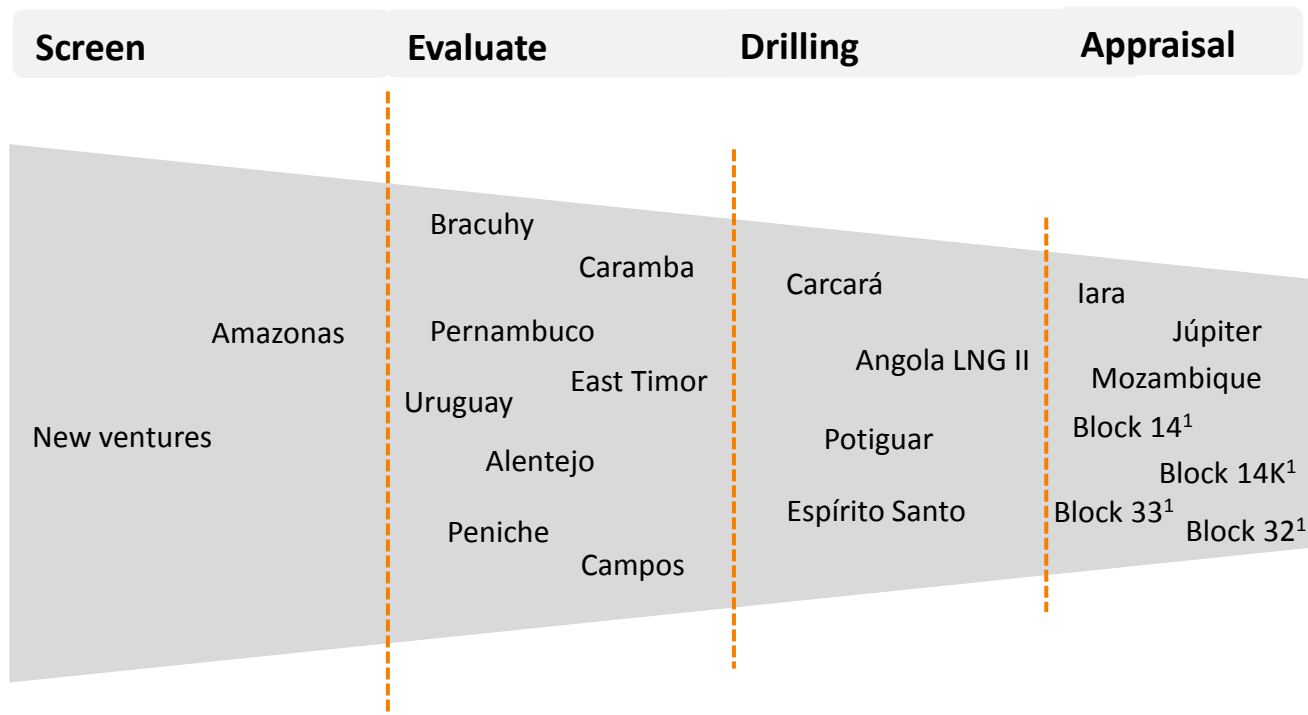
Screen Evaluate Drilling Appraisal

Amazonas

New ventures

Bracuhy

Caramba

Pernambuco

East Timor

Uruguay

Alentejo

Peniche

Campos

Carcará

Angola LNG II

Potiguar

Espírito Santo

Iara

Júpiter

Mozambique

Block $14^1$

Block $14K^1$

Block $33^1$

Block $32^1$